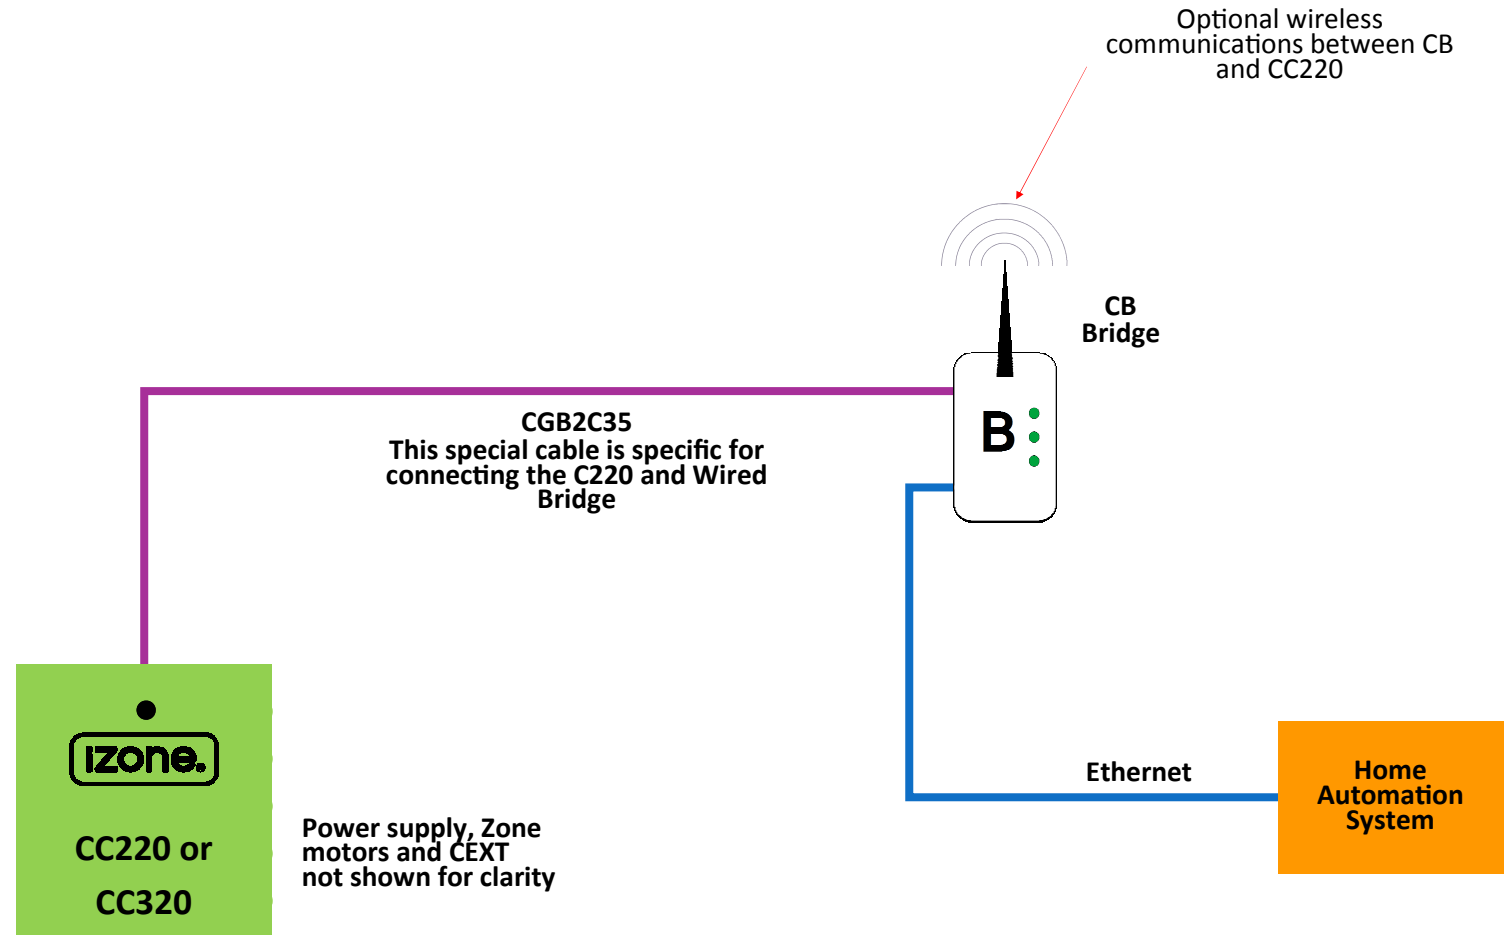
Optional wireless communications between CB and CC220

CB
Bridge

B

CGB2C35
This special cable is specific for connecting the C220 and Wired Bridge

izone.

CC220 or

CC320

Power supply, Zone motors and CEXT not shown for clarity

Ethernet

Home Automation System